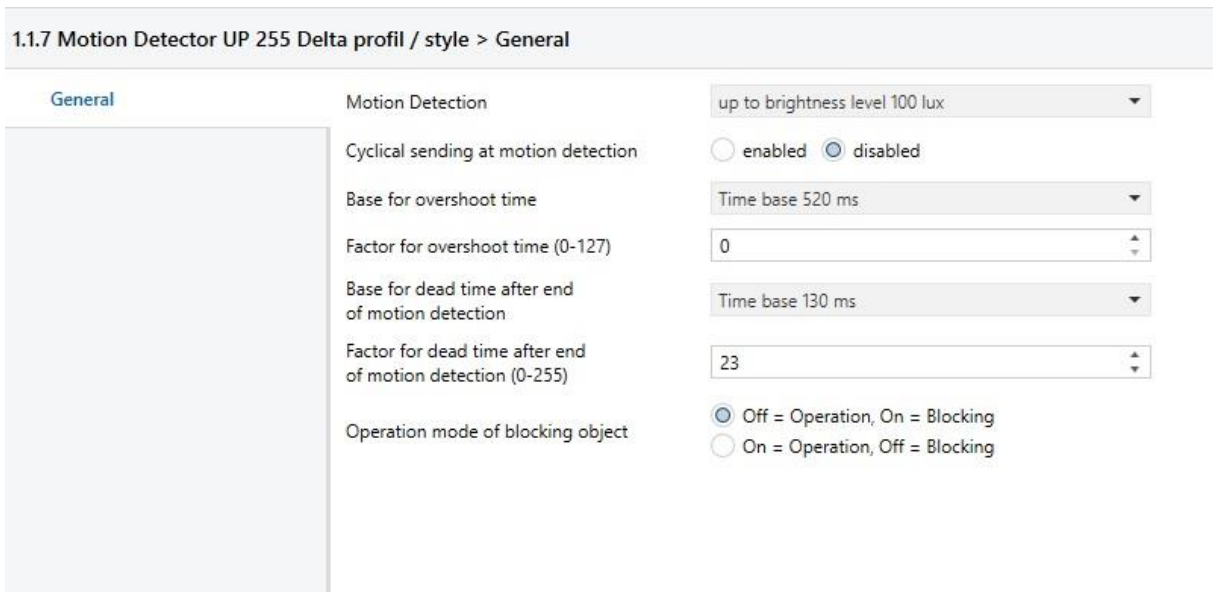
1.1.7 Motion Detector UP 255 Delta profil / style > General

General

Motion Detection | up to brightness level 100 lux

Cyclical sending at motion detection | enabled | disabled

Base for overshoot time | Time base 520 ms

Factor for overshoot time (0-127) | 0

Base for dead time after end of motion detection | Time base 130 ms

Factor for dead time after end of motion detection (0-255) | 23

Operation mode of blocking object | Off = Operation, On = Blocking | On = Operation, Off = Blocking